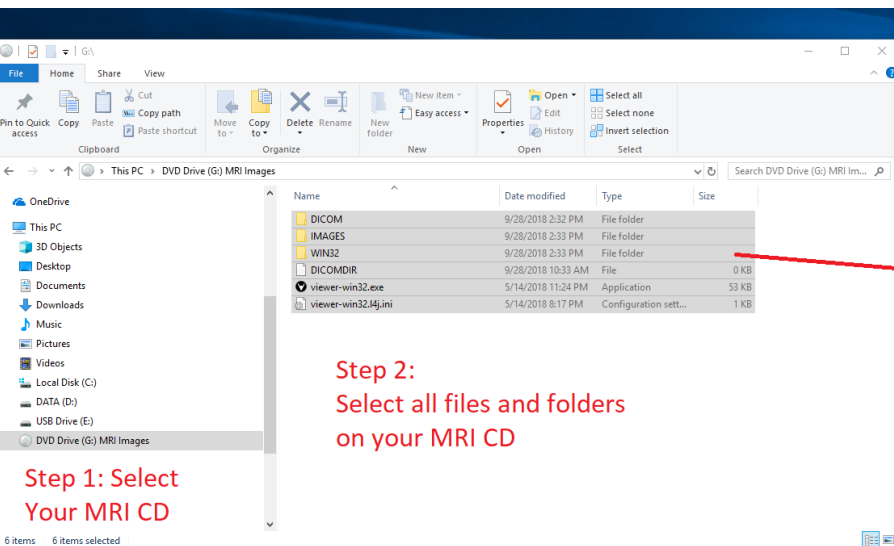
G:\

File Home Share View

Pin to Quick access Copy Paste Cut Copy path Paste shortcut Clipboard

Move to Copy to Delete Rename Organize

New folder New item Easy access New

Properties Open Edit History Open

Select all Select none Invert selection Select

← → ↑ This PC › DVD Drive (G:) MRI Images

Search DVD Drive (G:) MRI Im...

OneDrive
This PC
3D Objects
Desktop
Documents
Downloads
Music
Pictures
Videos
Local Disk (C:)
DATA (D:)
USB Drive (E:)
DVD Drive (G:) MRI Images

| Name | Date modified | Type | Size |
|---|---|---|---|
| DICOM | 9/28/2018 2:32 PM | File folder | |
| IMAGES | 9/28/2018 2:33 PM | File folder | |
| WIN32 | 9/28/2018 2:33 PM | File folder | |
| DICOMDIR | 9/28/2018 10:33 AM | File | 0 KB |
| viewer-win32.exe | 5/14/2018 11:24 PM | Application | 53 KB |
| viewer-win32.l4j.ini | 5/14/2018 8:17 PM | Configuration sett... | 1 KB |

Step 2:
Select all files and folders on your MRI CD

Step 1: Select Your MRI CD

6 items 6 items selected